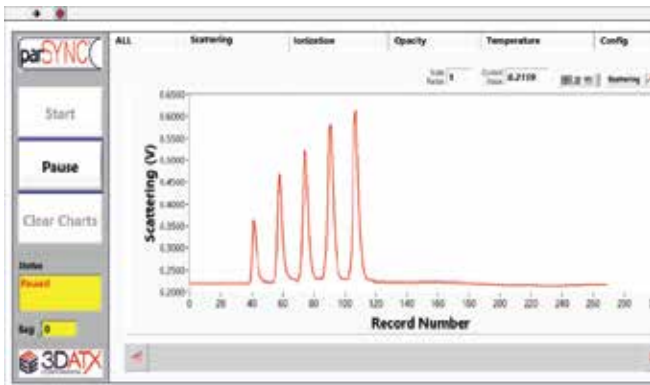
parSYNC

ALL | Scattering | Ionization | Opacity | Temperature | Config

Start

Pause

Clear Charts

Status

Paused

Reg 0

3DATX

Scale Factor 1

Current Value 0.2119

Scattering

0.6500
0.6000
0.5500
0.5000
0.4500
0.4000
0.3500
0.3000
0.2500
0.2000

Scattering (V)

0 20 40 60 80 100 120 140 160 180 200 220 240 260 280

Record Number